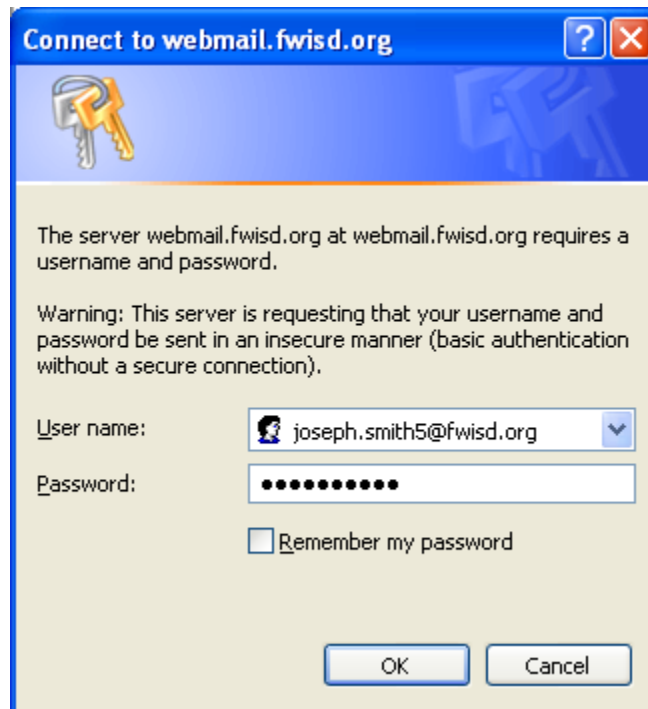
Connect to webmail.fwisd.org

The server webmail.fwisd.org at webmail.fwisd.org requires a username and password.

Warning: This server is requesting that your username and password be sent in an insecure manner (basic authentication without a secure connection).

User name: joseph.smith5@fwisd.org

Password: •••••••••••

Remember my password

OK

Cancel